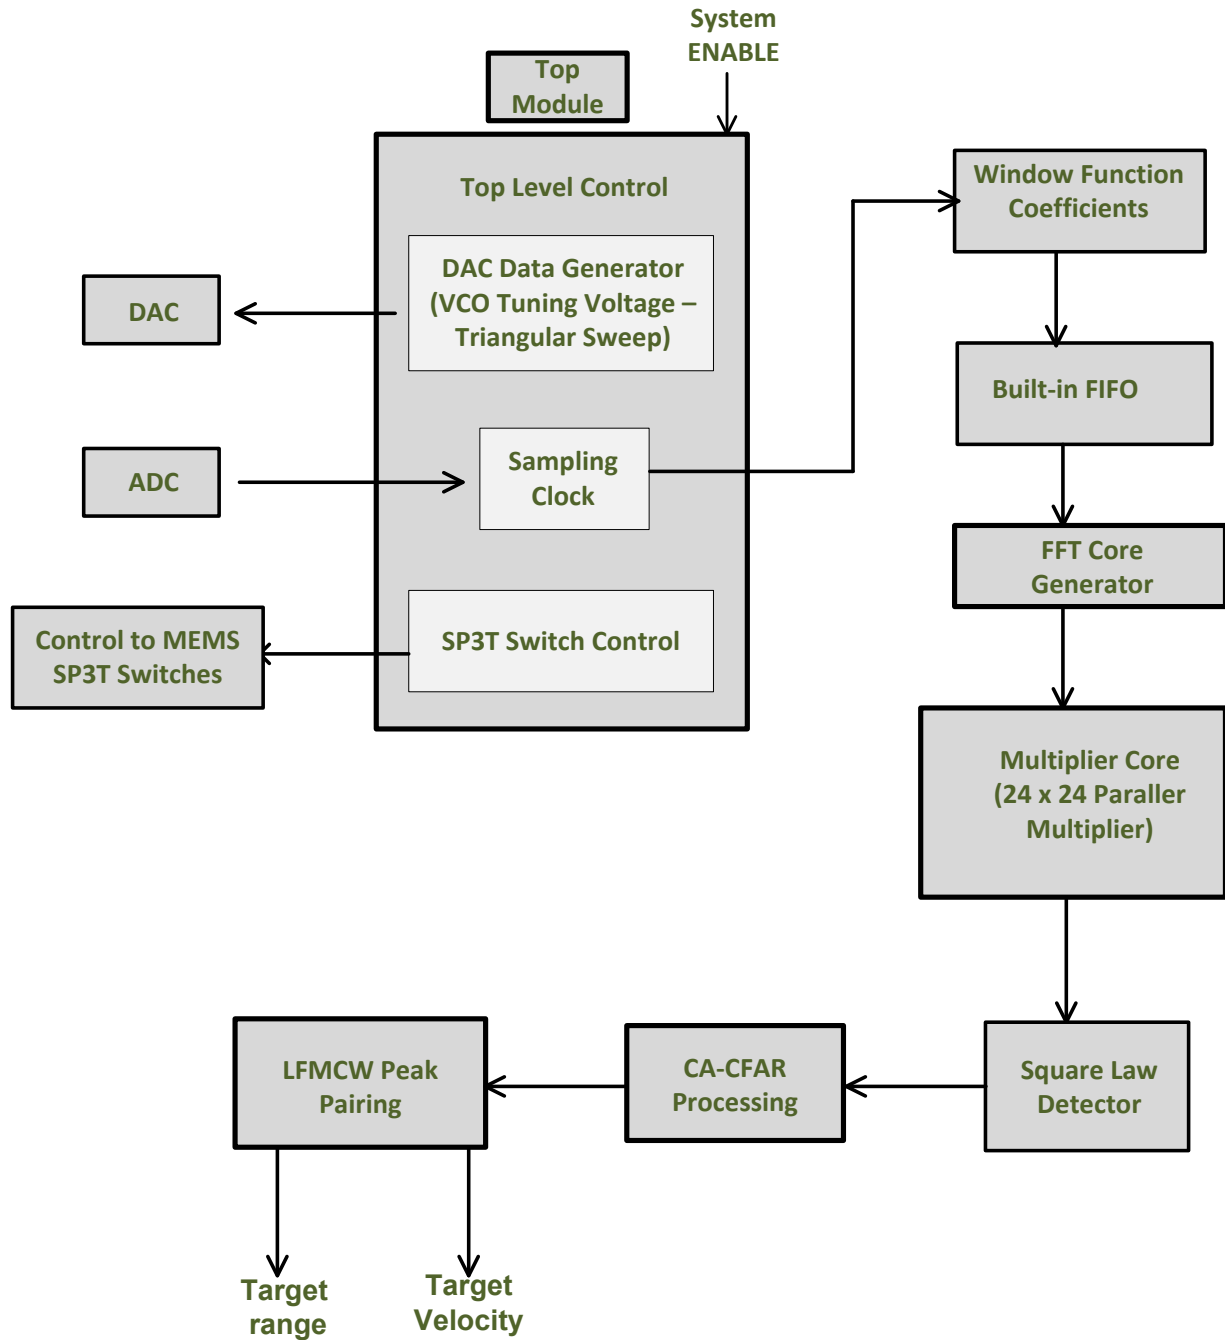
System ENABLE

Top Module

Top Level Control

DAC Data Generator (VCO Tuning Voltage – Triangular Sweep)

DAC

ADC

Sampling Clock

Control to MEMS SP3T Switches

SP3T Switch Control

Window Function Coefficients

Built-in FIFO

FFT Core Generator

Multiplier Core (24 x 24 Paraller Multiplier)

Square Law Detector

CA-CFAR Processing

LFMCW Peak Pairing

Target range

Target Velocity